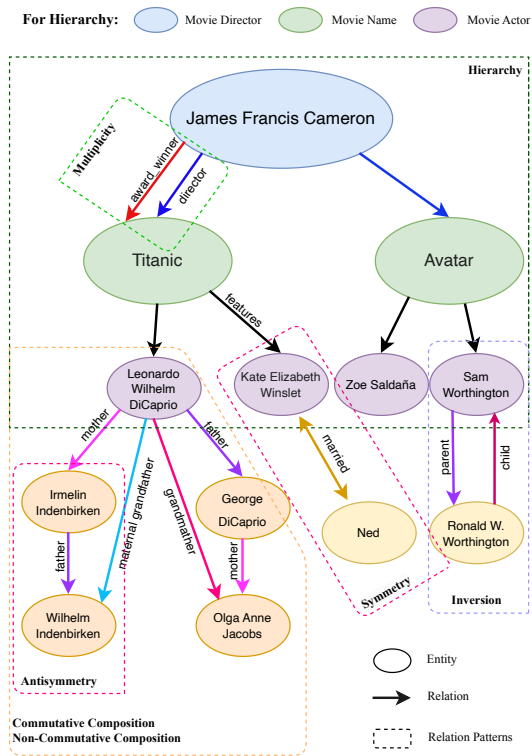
For Hierarchy: Movie Director Movie Name Movie Actor

Hierarchy

Multiplicity

James Francis Cameron

award_winner

director

Titanic

Avatar

features

Leonardo Wilhelm DiCaprio

Kate Elizabeth Winslet

Zoe Saldaña

Sam Worthington

mother

father

material grandfather

grandmother

married

parent

child

Irmelin Indenbirken

George DiCaprio

Ned

Ronald W. Worthington

father

mother

Wilhelm Indenbirken

Olga Anne Jacobs

Symmetry

Inversion

Antisymmetry

Entity

Relation

Commutative Composition
Non-Commutative Composition

Relation Patterns